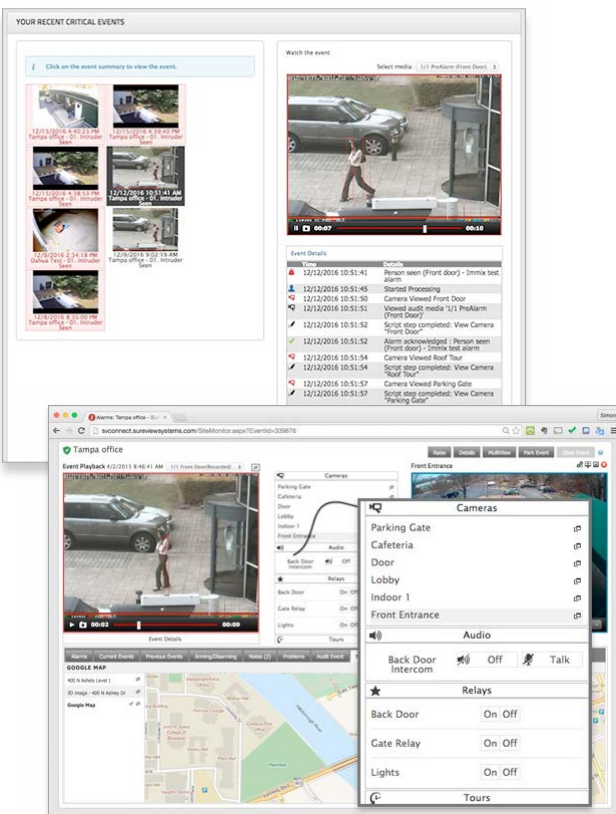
YOUR RECENT CRITICAL EVENTS

Click on the event summary to view the event.

12/15/2016 4:40:23 PM
Tampa office - 01. Intruder Seen

12/15/2016 4:39:40 PM
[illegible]

12/15/2016 4:38:53 PM
Tampa office - 01. Intruder Seen

12/12/2016 10:51:41 AM
Tampa office - 01. Intruder Seen

12/9/2016 2:34:18 PM
Dafoua Test - 01. Intruder Seen

12/12/2016 9:02:19 AM
Tampa office - 01. Intruder Seen

12/8/2016 8:35:00 PM
Tampa office - 01. Intruder Seen

Watch the event

Select media: 1/1 PreAlarm (Front Door)

00:07 00:10

Event Details

| Time | Details |
|---|---|
| 12/12/2016 10:51:41 | Person seen (Front door) - Immix test alarm |
| 12/12/2016 10:51:45 | Started Processing |
| 12/12/2016 10:51:50 | Camera Viewed Front Door |
| 12/12/2016 10:51:51 | Viewed audit media '1/1 PreAlarm (Front Door)' |
| 12/12/2016 10:51:52 | Script step completed: View Camera "Front Door" |
| 12/12/2016 10:51:52 | Alarm acknowledged : Person seen (Front door) - Immix test alarm |
| 12/12/2016 10:51:54 | Camera Viewed Roof Tour |
| 12/12/2016 10:51:54 | Script step completed: View Camera "Roof Tour" |
| 12/12/2016 10:51:57 | Camera Viewed Parking Gate |
| 12/12/2016 10:51:57 | Script step completed: View Camera "Parking Gate" |

Alarms: Tampa office - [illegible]

svconnect.sureviewsystems.com/SiteMonitor.aspx?EventId=339876

Simon

Tampa office

Notes Details Multiview Park Event Close Event

Event Playback 4/2/2015 8:46:41 AM 1/1 Front Door(Recorded)

00:02 00:09

Event Details

Front Entrance

Alarms Current Events Previous Events Arming/Disarming Notes (2) Problems Audit Event

GOOGLE MAP

400 N Ashely Level 1
3D Image - 400 N Ashely Dr
Google Map

Cameras
Parking Gate
Cafeteria
Door
Lobby
Indoor 1
Front Entrance

Audio
Back Door Intercom Off Talk

Relays
Back Door On Off
Gate Relay On Off
Lights On Off

Tours